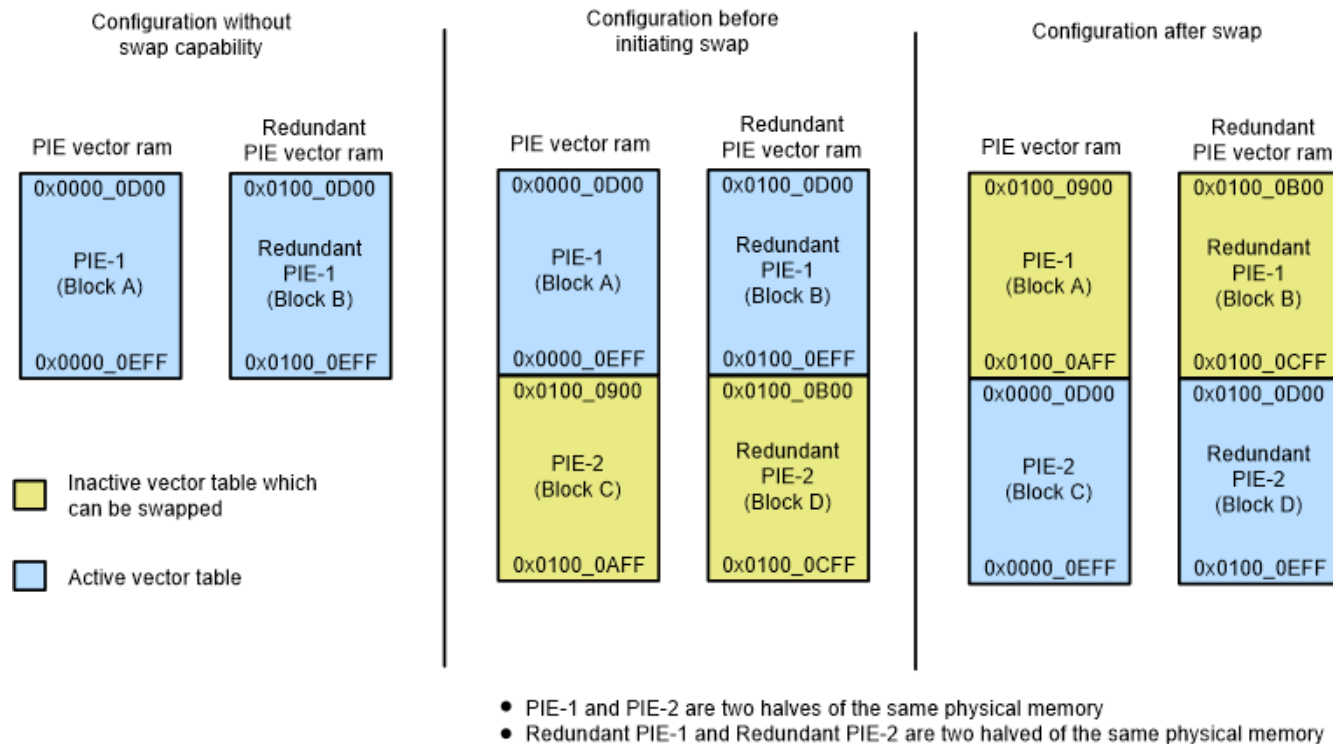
Configuration without swap capability

PIE vector ram

0x0000_0D00

PIE-1 (Block A)

0x0000_0EFF

Redundant PIE vector ram

0x0100_0D00

Redundant PIE-1 (Block B)

0x0100_0EFF

Inactive vector table which can be swapped

Active vector table

Configuration before initiating swap

PIE vector ram

0x0000_0D00

PIE-1 (Block A)

0x0000_0EFF

0x0100_0900

PIE-2 (Block C)

0x0100_0AFF

Redundant PIE vector ram

0x0100_0D00

Redundant PIE-1 (Block B)

0x0100_0EFF

0x0100_0B00

Redundant PIE-2 (Block D)

0x0100_0CFF

Configuration after swap

PIE vector ram

0x0100_0900

PIE-1 (Block A)

0x0100_0AFF

0x0000_0D00

PIE-2 (Block C)

0x0000_0EFF

Redundant PIE vector ram

0x0100_0B00

Redundant PIE-1 (Block B)

0x0100_0CFF

0x0100_0D00

Redundant PIE-2 (Block D)

0x0100_0EFF

• PIE-1 and PIE-2 are two halves of the same physical memory
• Redundant PIE-1 and Redundant PIE-2 are two halved of the same physical memory